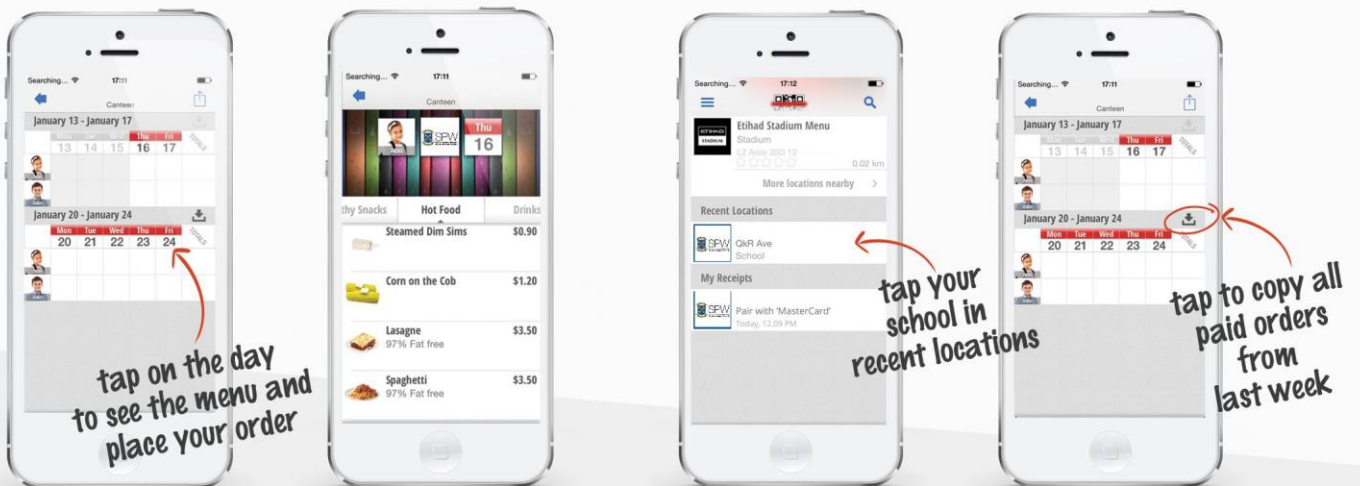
Searching... 17:11

Canteen

January 13 - January 17

13 14 15 Thu 16 Fri 17

TOTALS

January 20 - January 24

Mon 20 Tue 21 Wed 22 Thu 23 Fri 24

TOTALS

tap on the day to see the menu and place your order

Searching... 17:11

Canteen

SPW

Thu 16

thy Snacks Hot Food Drinks

Steamed Dim Sims $0.90

Corn on the Cob $1.20

Lasagne 97% Fat free $3.50

Spaghetti 97% Fat free $3.50

Searching... 17:12

Etihad Stadium Menu
Stadium
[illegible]
0.02 km

More locations nearby

Recent Locations

SPW QkR Ave
School

My Receipts

SPW Pair with 'MasterCard'
Today, 12.09 PM

tap your school in recent locations

Searching... 17:11

Canteen

January 13 - January 17

13 14 15 Thu 16 Fri 17

TOTALS

January 20 - January 24

Mon 20 Tue 21 Wed 22 Thu 23 Fri 24

TOTALS

tap to copy all paid orders from last week